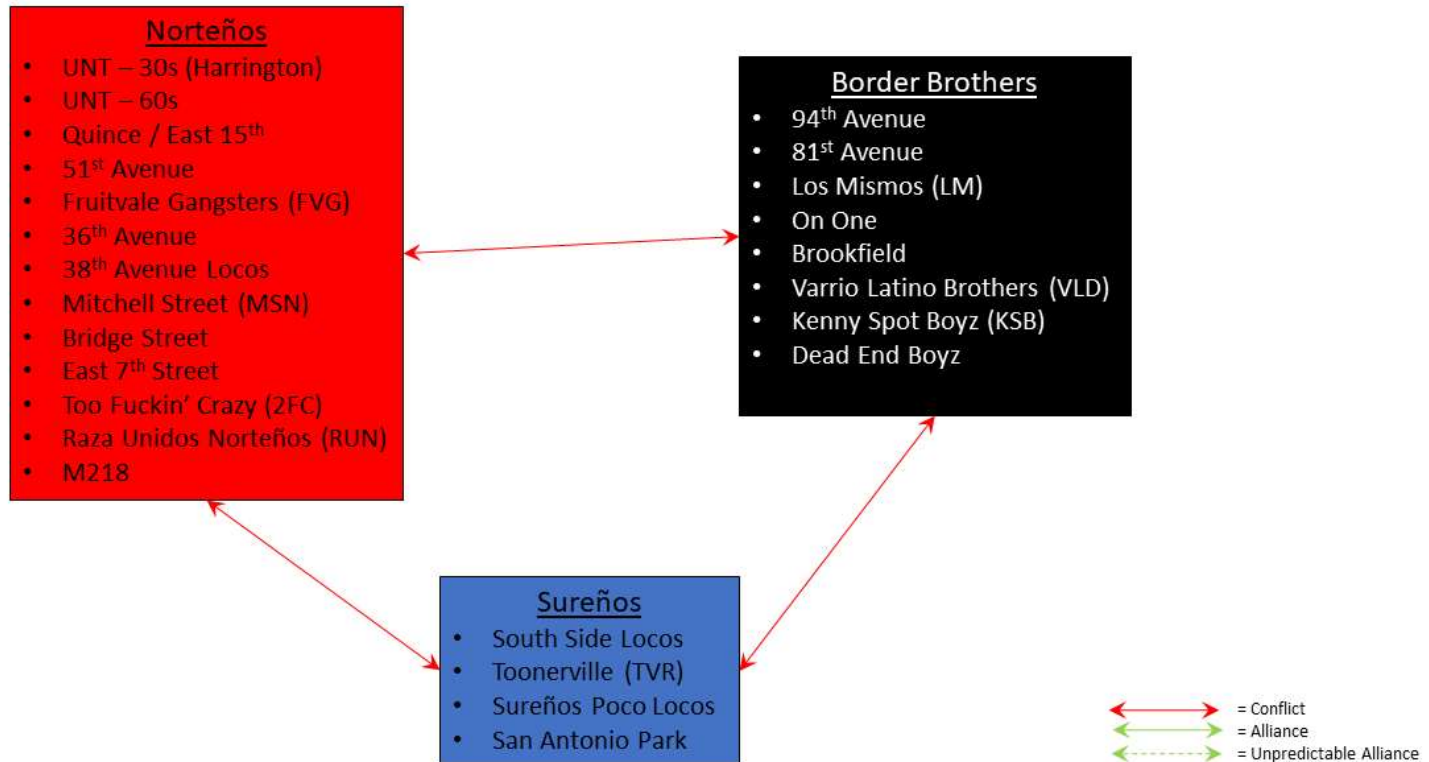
Norteños
- UNT – 30s (Harrington)
- UNT – 60s
- Quince / East 15$^{th}$
- 51$^{st}$ Avenue
- Fruitvale Gangsters (FVG)
- 36$^{th}$ Avenue
- 38$^{th}$ Avenue Locos
- Mitchell Street (MSN)
- Bridge Street
- East 7$^{th}$ Street
- Too Fuckin' Crazy (2FC)
- Raza Unidos Norteños (RUN)
- M218

Border Brothers
- 94$^{th}$ Avenue
- 81$^{st}$ Avenue
- Los Mismos (LM)
- On One
- Brookfield
- Varrio Latino Brothers (VLD)
- Kenny Spot Boyz (KSB)
- Dead End Boyz

Sureños
- South Side Locos
- Toonerville (TVR)
- Sureños Poco Locos
- San Antonio Park

= Conflict
= Alliance
= Unpredictable Alliance